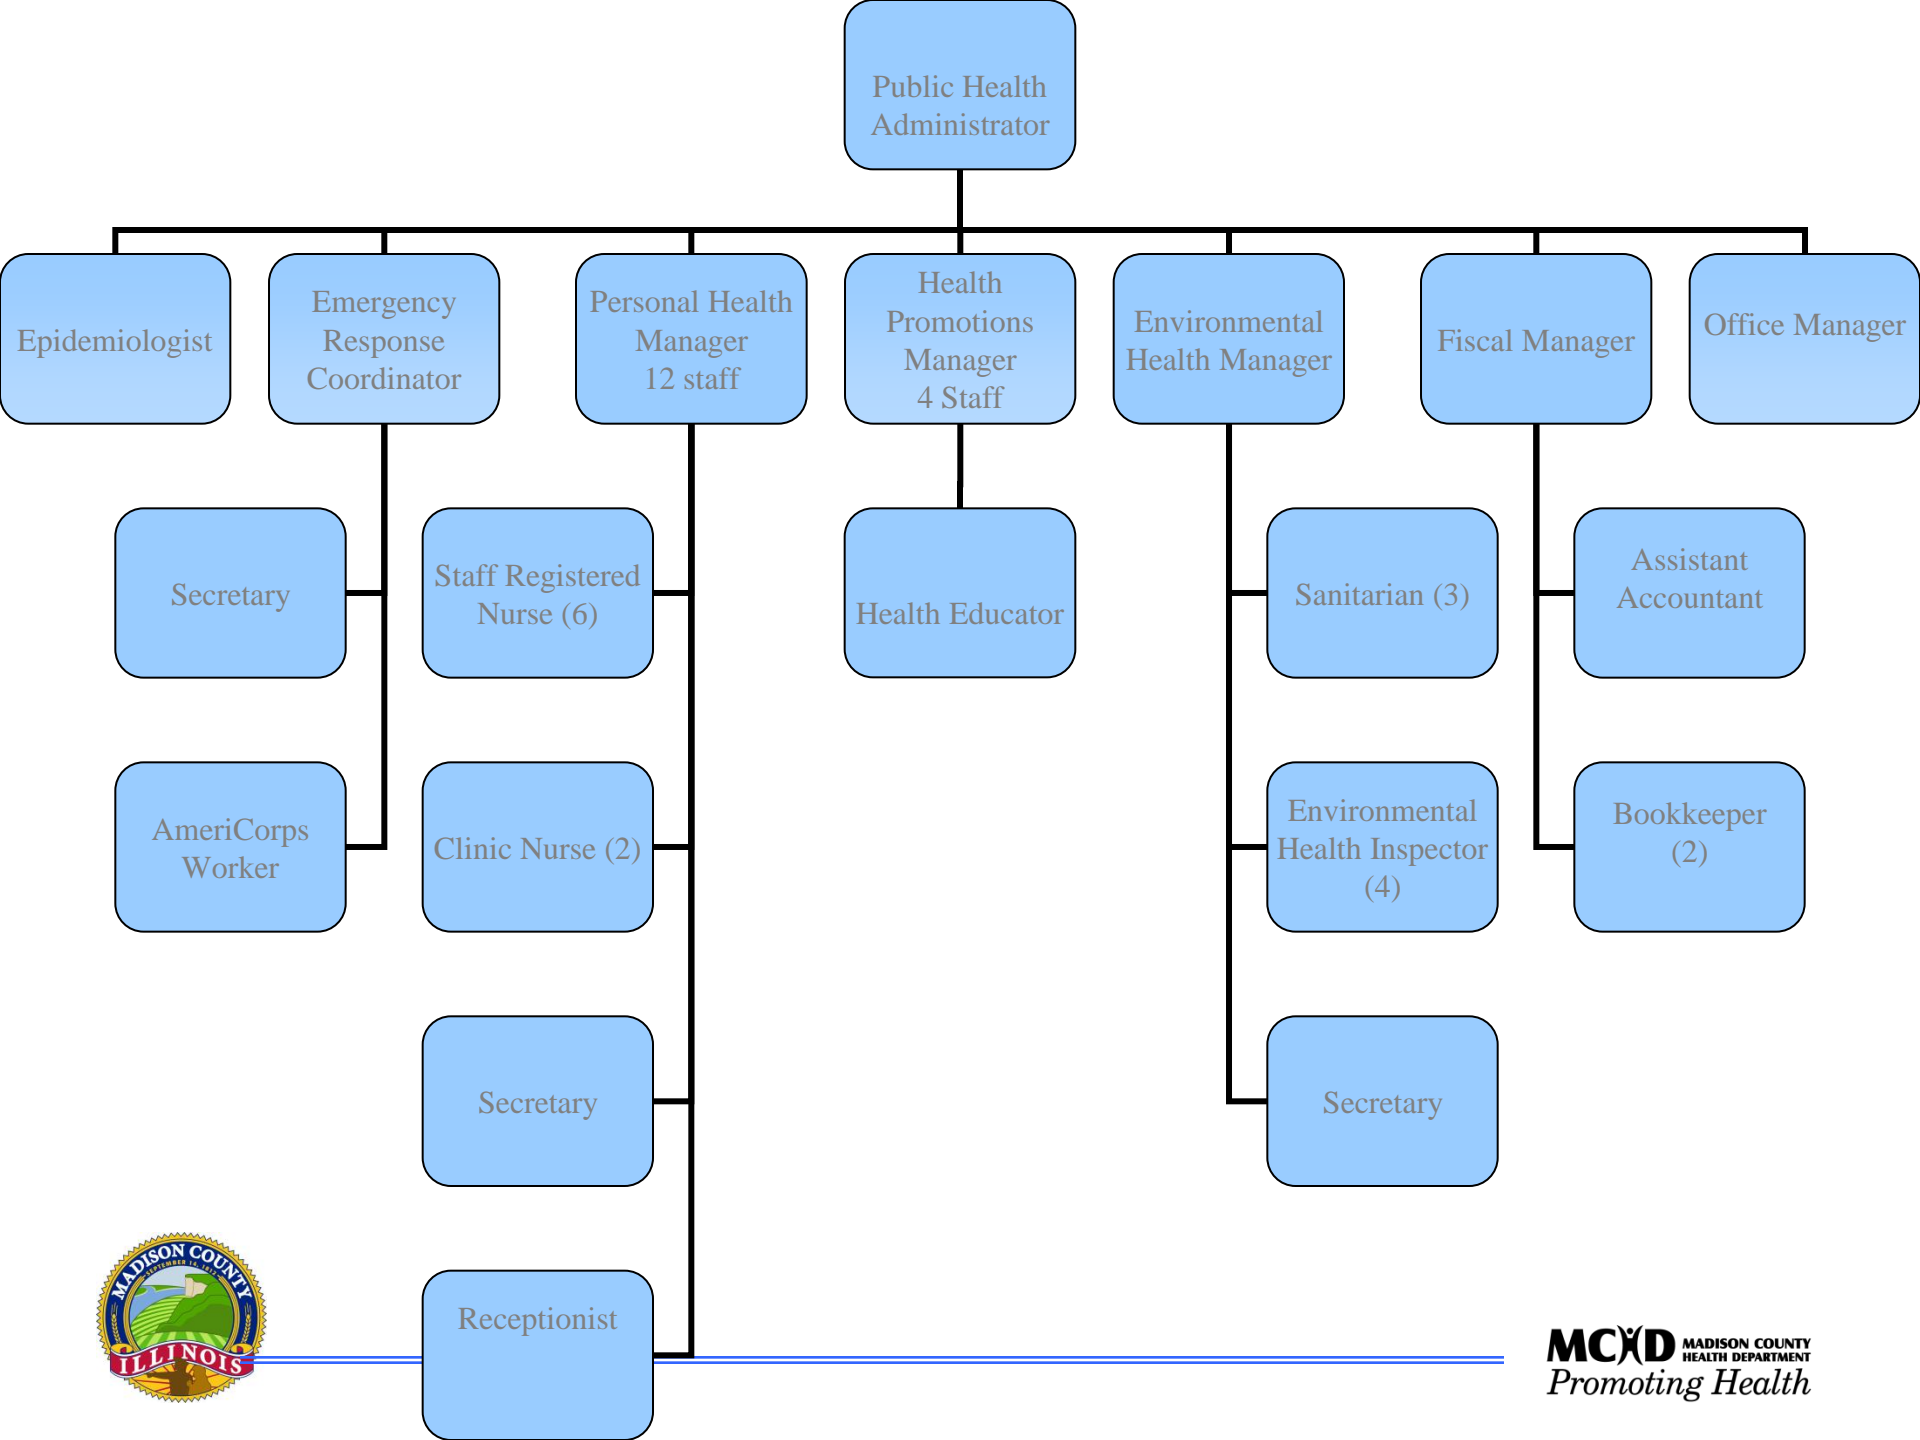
Public Health Administrator

Epidemiologist

Emergency Response Coordinator

Personal Health Manager 12 staff

Health Promotions Manager 4 Staff

Environmental Health Manager

Fiscal Manager

Office Manager

Secretary

AmeriCorps Worker

Staff Registered Nurse (6)

Clinic Nurse (2)

Secretary

Receptionist

Health Educator

Sanitarian (3)

Environmental Health Inspector (4)

Secretary

Assistant Accountant

Bookkeeper (2)

MADISON COUNTY ILLINOIS

MCHD MADISON COUNTY HEALTH DEPARTMENT
Promoting Health